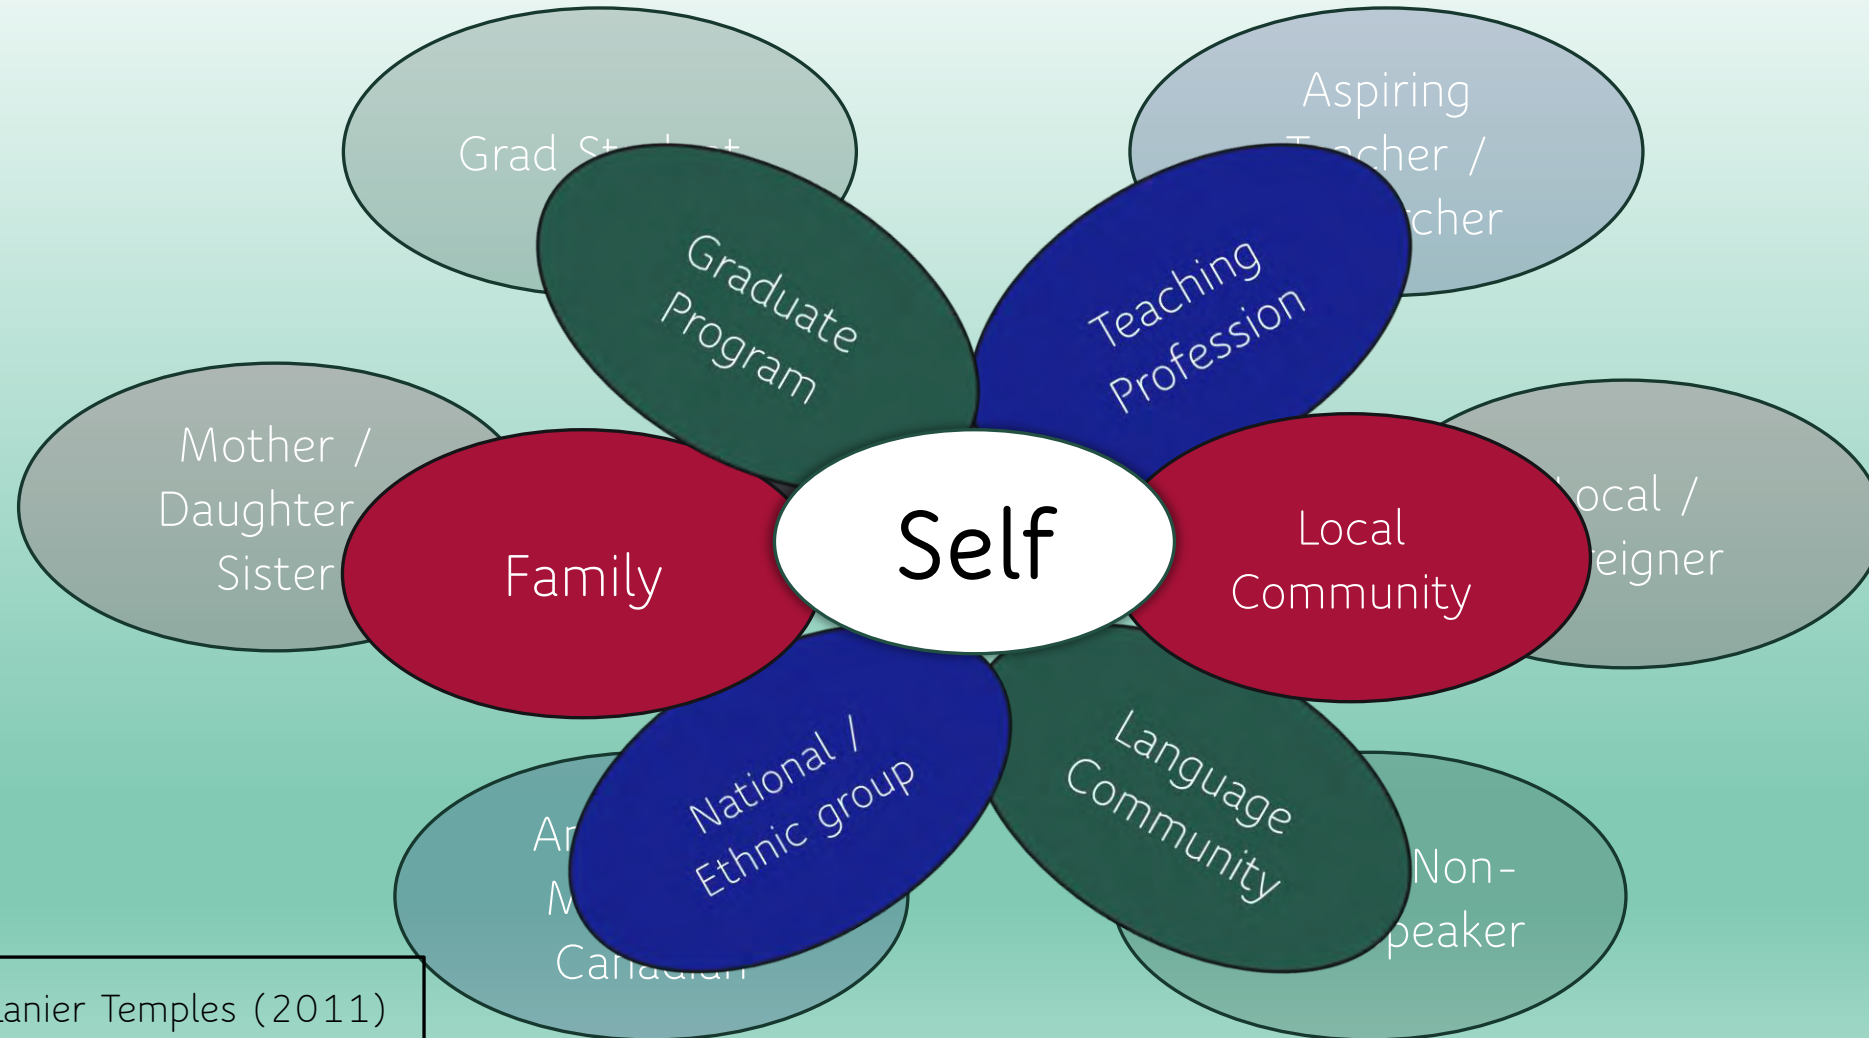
Grad St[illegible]

Aspiring T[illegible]cher / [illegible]cher

Graduate Program

Teaching Profession

Mother / Daughter Sister

Family

Self

Local Community

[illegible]ocal / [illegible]eigner

National / Ethnic group

Language Community

Ar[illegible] M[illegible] Canadian

Non- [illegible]peaker

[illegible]anier Temples (2011)